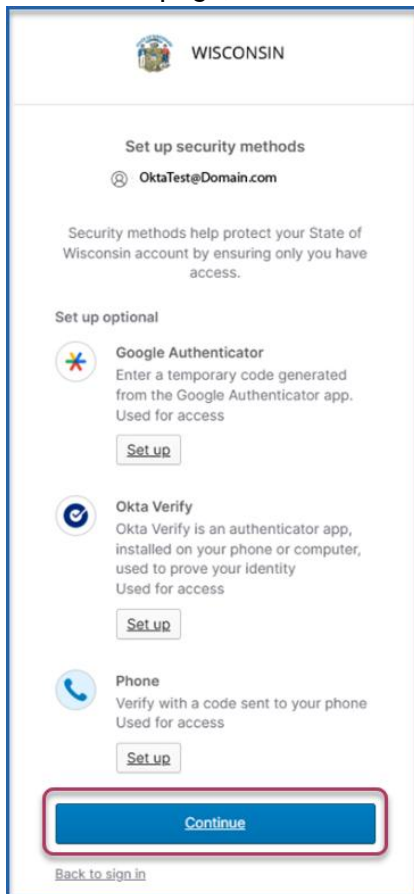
WISCONSIN

Set up security methods

OktaTest@Domain.com

Security methods help protect your State of Wisconsin account by ensuring only you have access.

Set up optional

Google Authenticator
Enter a temporary code generated from the Google Authenticator app.
Used for access

Set up

Okta Verify
Okta Verify is an authenticator app, installed on your phone or computer, used to prove your identity
Used for access

Set up

Phone
Verify with a code sent to your phone
Used for access

Set up

Continue

Back to sign in